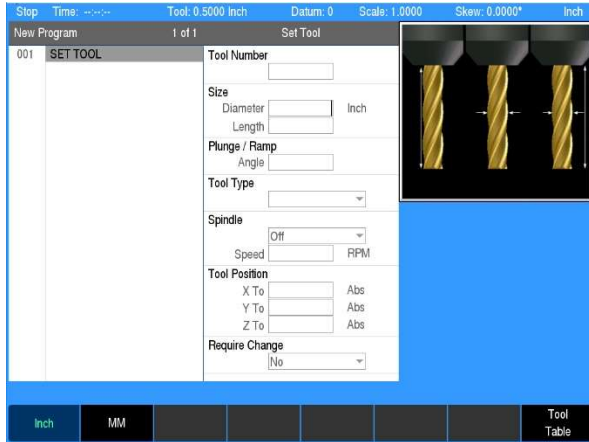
Stop Time: --:--:-- Tool: 0.5000 Inch Datum: 0 Scale: 1.0000 Skew: 0.0000° Inch

New Program 1 of 1 Set Tool

001 SET TOOL

Tool Number

Size
Diameter Inch
Length

Plunge / Ramp
Angle

Tool Type

Spindle
Off
Speed RPM

Tool Position
X To Abs
Y To Abs
Z To Abs

Require Change
No

Inch MM Tool Table